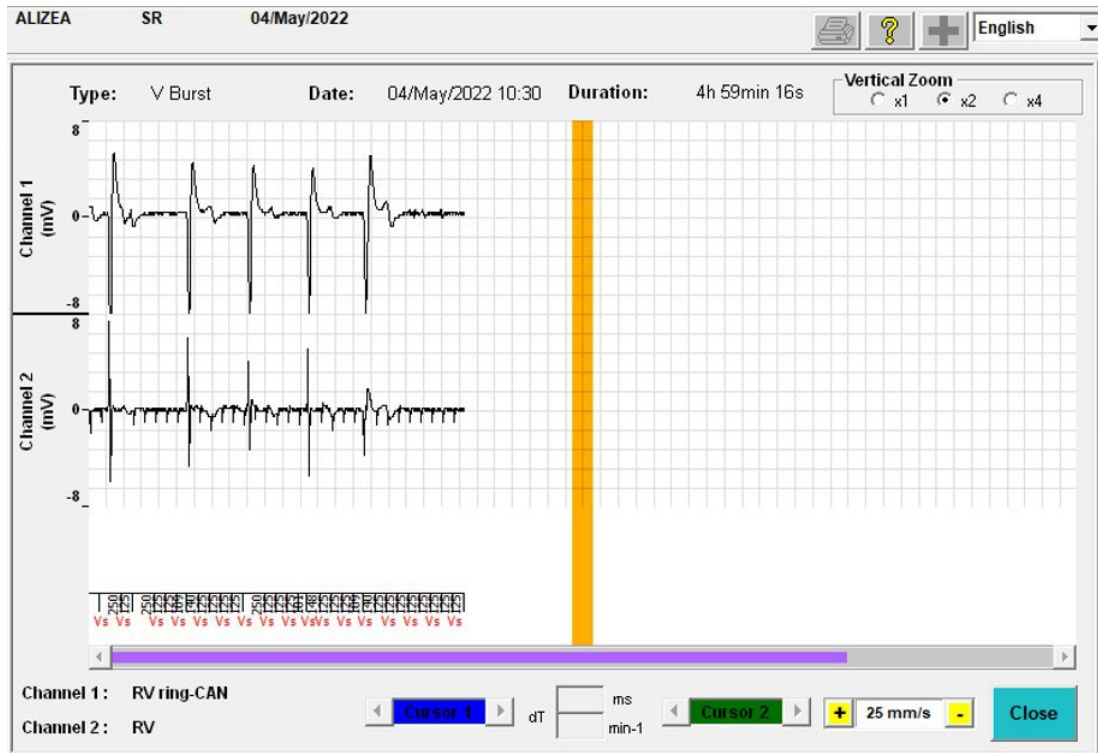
ALIZEA SR 04/May/2022

English

Type: V Burst Date: 04/May/2022 10:30 Duration: 4h 59min 16s

Vertical Zoom
x1 x2 x4

Channel 1 (mV)
8
0
-8

Channel 2 (mV)
8
0
-8

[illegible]

Vs Vs Vs Vs Vs Vs Vs Vs Vs Vs VsVs Vs Vs Vs Vs Vs Vs Vs

Channel 1 : RV ring-CAN
Channel 2 : RV

Cursor 1
dT
ms
min-1
Cursor 2
+ 25 mm/s -
Close